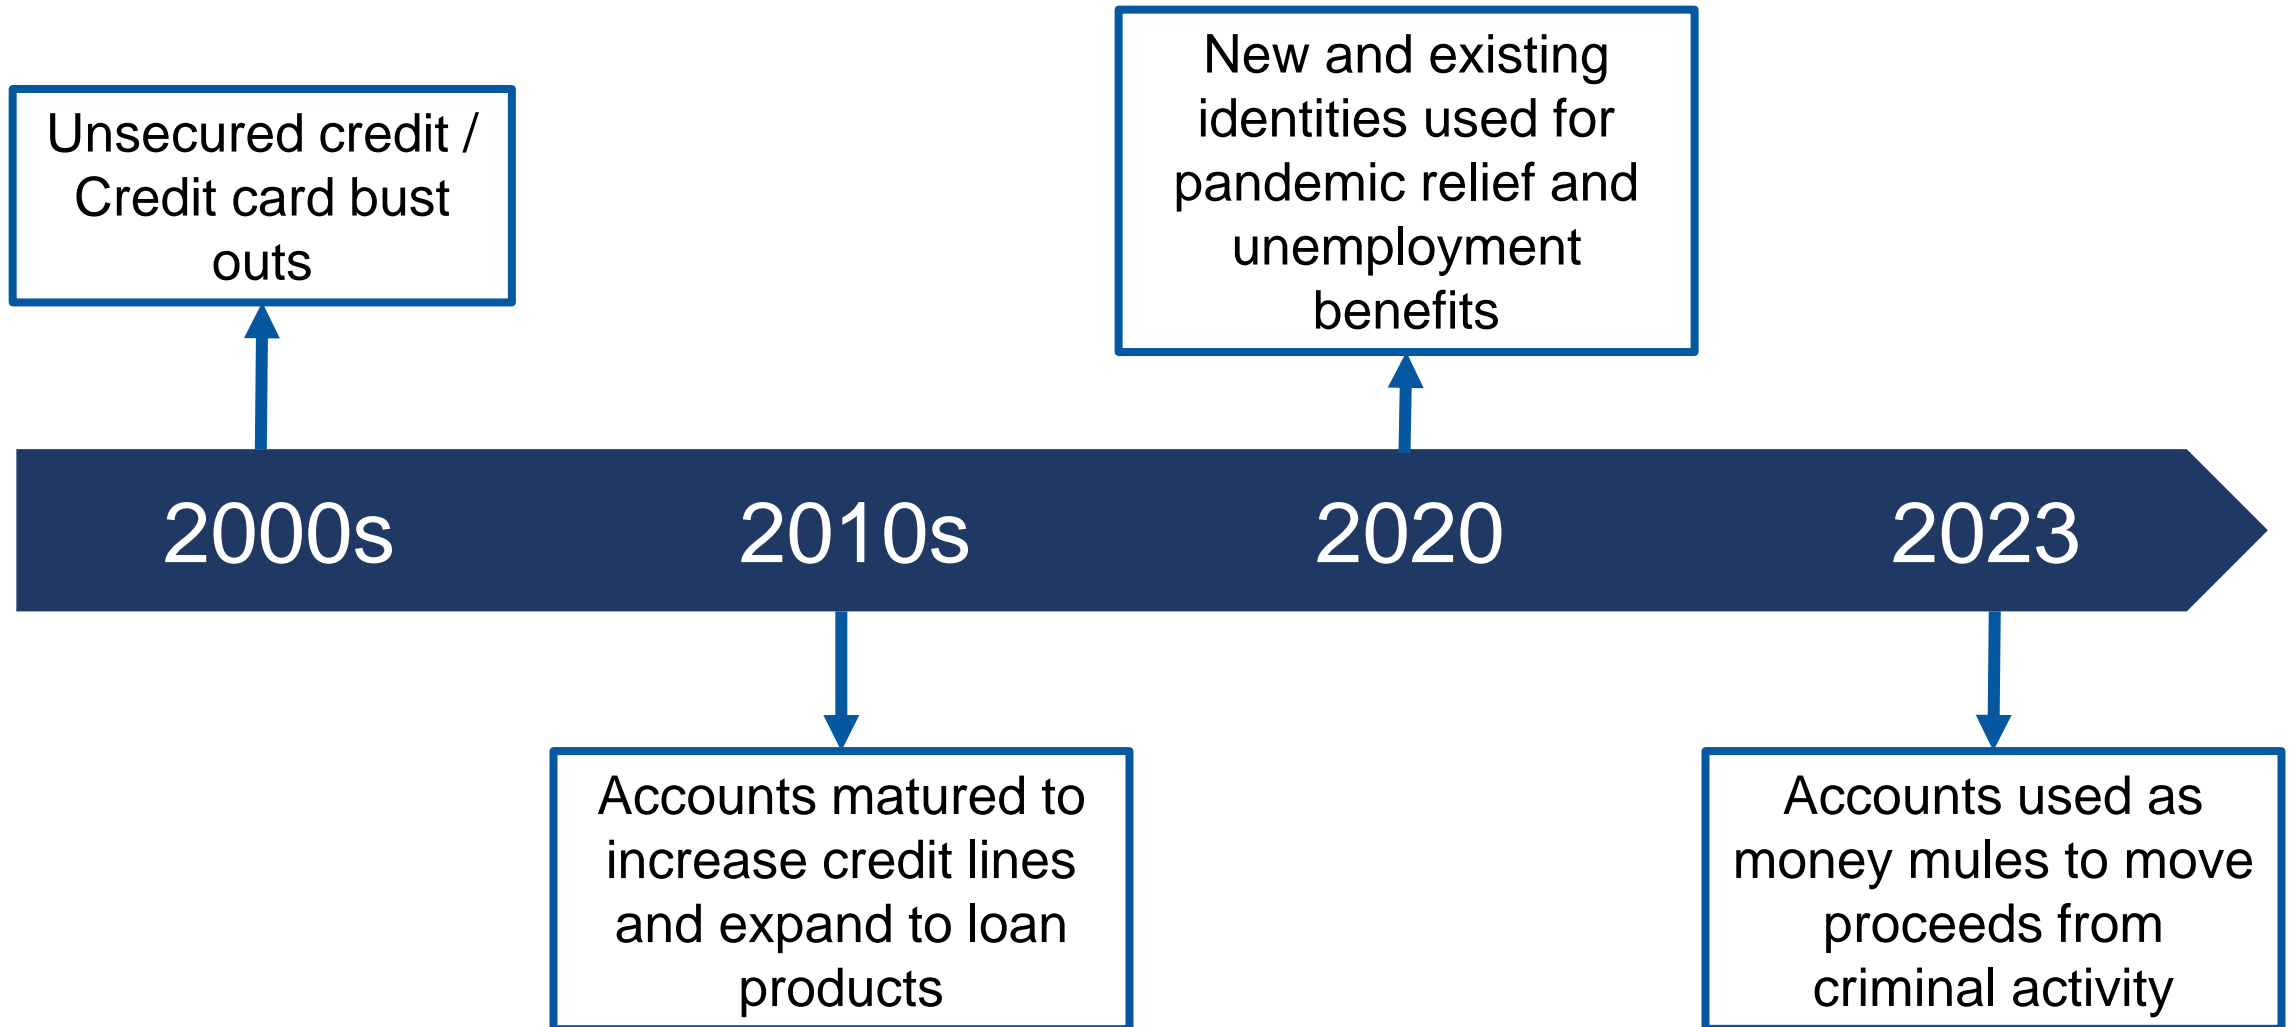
Unsecured credit / Credit card bust outs

New and existing identities used for pandemic relief and unemployment benefits

2000s

2010s

2020

2023

Accounts matured to increase credit lines and expand to loan products

Accounts used as money mules to move proceeds from criminal activity